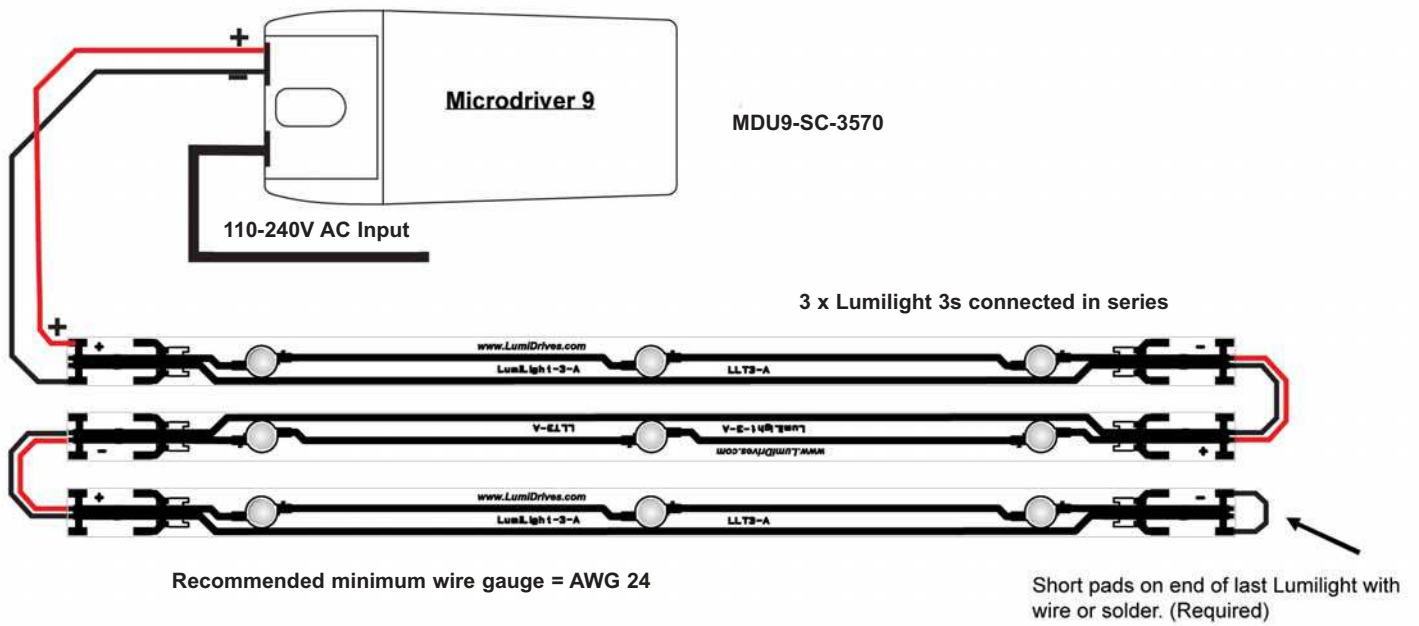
+
-
Microdriver 9

MDU9-SC-3570

110-240V AC Input

3 x Lumilight 3s connected in series

+
+
www.LumiDrives.com
LumiLight-3-A
LLT3-A
-
-
LLT3-A
LumiLight-3-A
www.LumiDrives.com
+
+
www.LumiDrives.com
LumiLight-3-A
LLT3-A
-

Recommended minimum wire gauge = AWG 24

Short pads on end of last Lumilight with wire or solder. (Required)